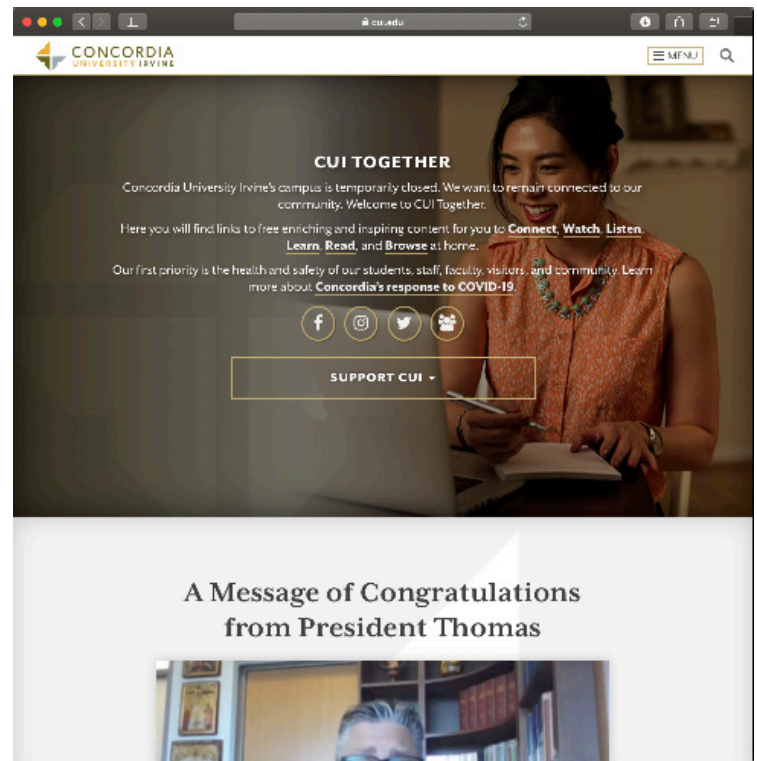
cui.edu

CONCORDIA
UNIVERSITY IRVINE

MENU

CUI TOGETHER

Concordia University Irvine's campus is temporarily closed. We want to remain connected to our community. Welcome to CUI Together.

Here you will find links to free enriching and inspiring content for you to Connect, Watch, Listen, Learn, Read, and Browse at home.

Our first priority is the health and safety of our students, staff, faculty, visitors, and community. Learn more about Concordia's response to COVID-19.

SUPPORT CUI

A Message of Congratulations from President Thomas